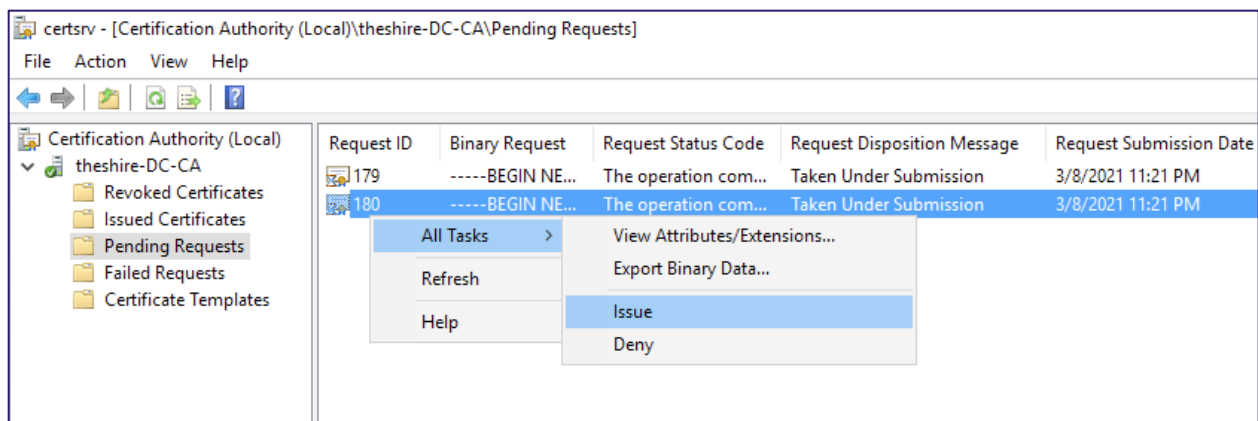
certsrv - [Certification Authority (Local)\theshire-DC-CA\Pending Requests]

File Action View Help

Certification Authority (Local)
theshire-DC-CA
Revoked Certificates
Issued Certificates
Pending Requests
Failed Requests
Certificate Templates

| Request ID | Binary Request | Request Status Code | Request Disposition Message | Request Submission Date |
|---|---|---|---|---|
| 179 | -----BEGIN NE... | The operation com... | Taken Under Submission | 3/8/2021 11:21 PM |
| 180 | -----BEGIN NE... | The operation com... | Taken Under Submission | 3/8/2021 11:21 PM |

All Tasks >
Refresh
Help

View Attributes/Extensions...
Export Binary Data...
Issue
Deny